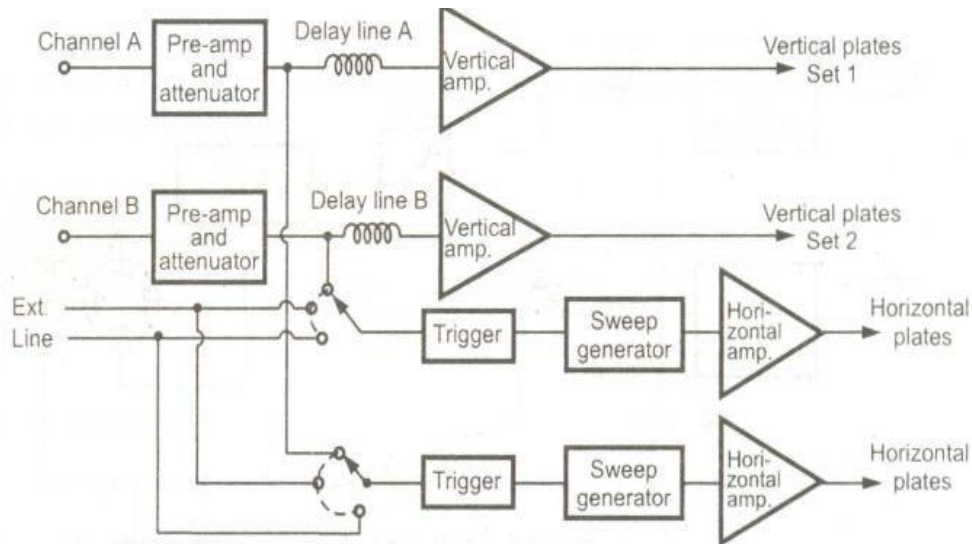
Channel A
Pre-amp and attenuator
Delay line A
Vertical amp.
Vertical plates Set 1

Channel B
Pre-amp and attenuator
Delay line B
Vertical amp.
Vertical plates Set 2

Ext
Line
Trigger
Sweep generator
Horizontal amp.
Horizontal plates

Trigger
Sweep generator
Horizontal amp.
Horizontal plates